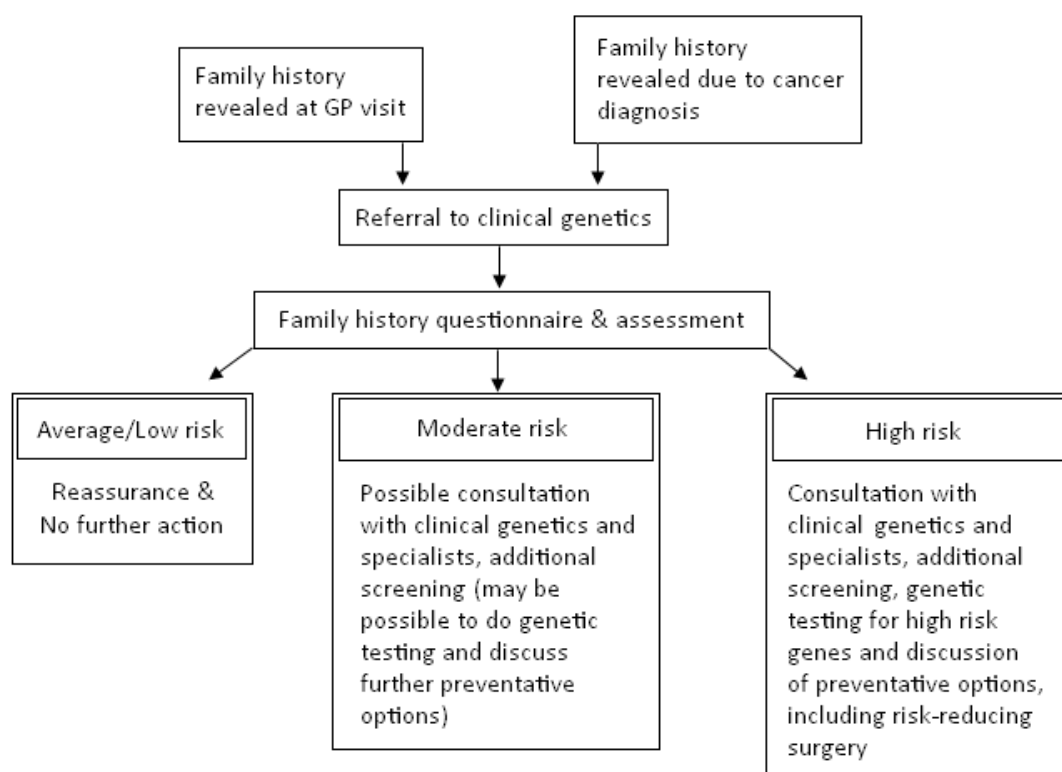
Family history revealed at GP visit

Family history revealed due to cancer diagnosis

Referral to clinical genetics

Family history questionnaire & assessment

Average/Low risk

Reassurance & No further action

Moderate risk

Possible consultation with clinical genetics and specialists, additional screening (may be possible to do genetic testing and discuss further preventative options)

High risk

Consultation with clinical genetics and specialists, additional screening, genetic testing for high risk genes and discussion of preventative options, including risk-reducing surgery